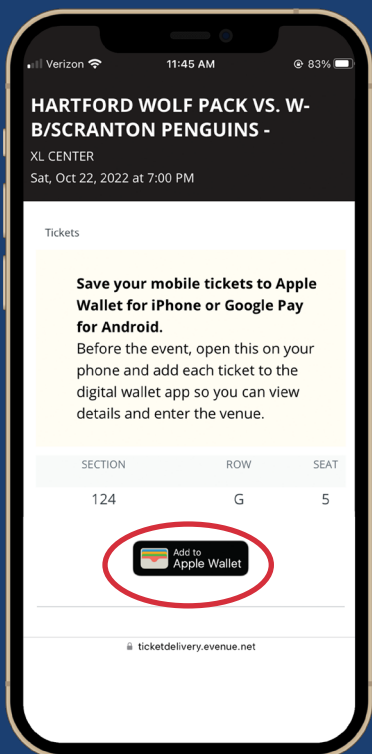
Verizon 11:45 AM 83%

HARTFORD WOLF PACK VS. W-B/SCRANTON PENGUINS -

XL CENTER

Sat, Oct 22, 2022 at 7:00 PM

Tickets

**Save your mobile tickets to Apple Wallet for iPhone or Google Pay for Android.**
Before the event, open this on your phone and add each ticket to the digital wallet app so you can view details and enter the venue.

| SECTION | ROW | SEAT |
|---|---|---|
| 124 | G | 5 |

Add to Apple Wallet

ticketdelivery.evenue.net